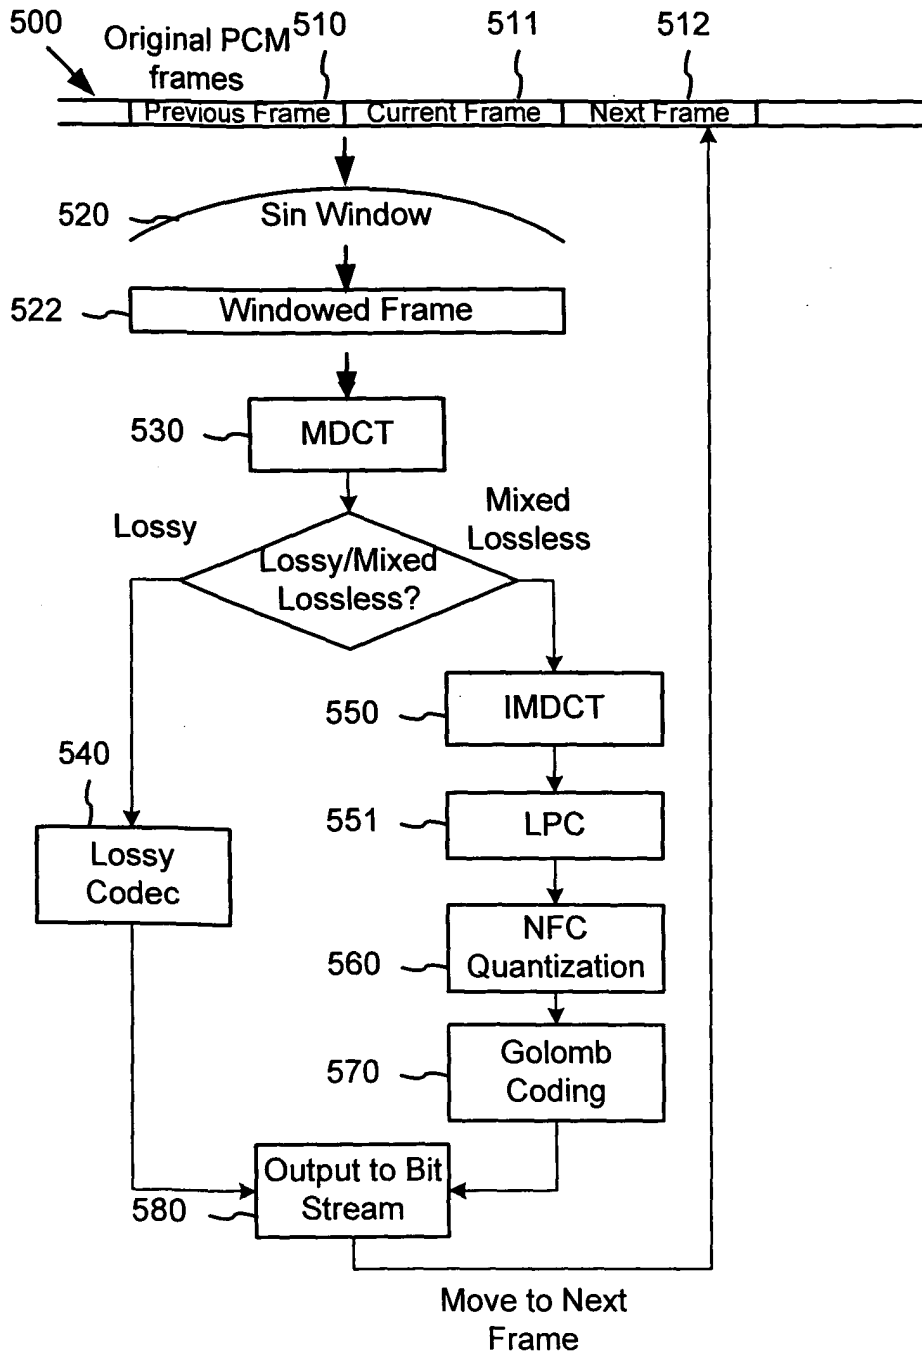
500

Original PCM frames

510

511

512

Previous Frame

Current Frame

Next Frame

520

Sin Window

522

Windowed Frame

530

MDCT

Lossy

Mixed Lossless

Lossy/Mixed Lossless?

550

IMDCT

540

551

LPC

Lossy Codec

560

NFC Quantization

570

Golomb Coding

Output to Bit Stream

580

Move to Next Frame